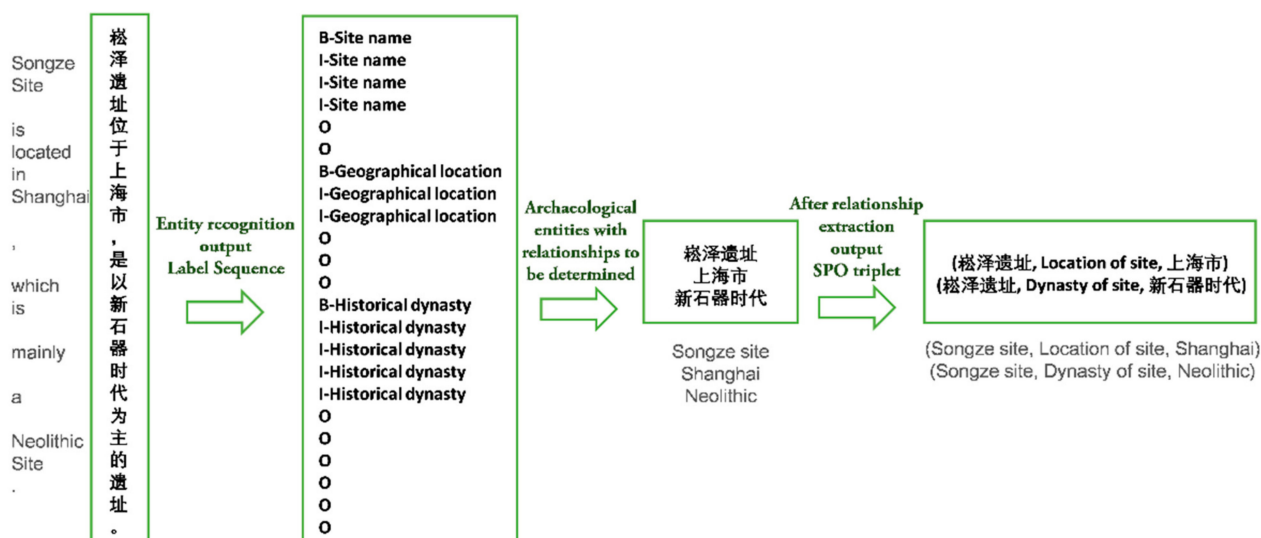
Songze Site

is located in Shanghai

,

which is

mainly

a

Neolithic Site

.

崧泽遗址位于上海市，是以新石器时代为主的遗址。

Entity recognition output Label Sequence

B-Site name
I-Site name
I-Site name
I-Site name
O
O
B-Geographical location
I-Geographical location
I-Geographical location
O
O
O
B-Historical dynasty
I-Historical dynasty
I-Historical dynasty
I-Historical dynasty
I-Historical dynasty
O
O
O
O
O
O

Archacological entities with relationships to be determined

崧泽遗址
上海市
新石器时代

Songze site
Shanghai
Neolithic

After relationship extraction output SPO triplet

(崧泽遗址, Location of site, 上海市)
(崧泽遗址, Dynasty of site, 新石器时代)

(Songze site, Location of site, Shanghai)
(Songze site, Dynasty of site, Neolithic)